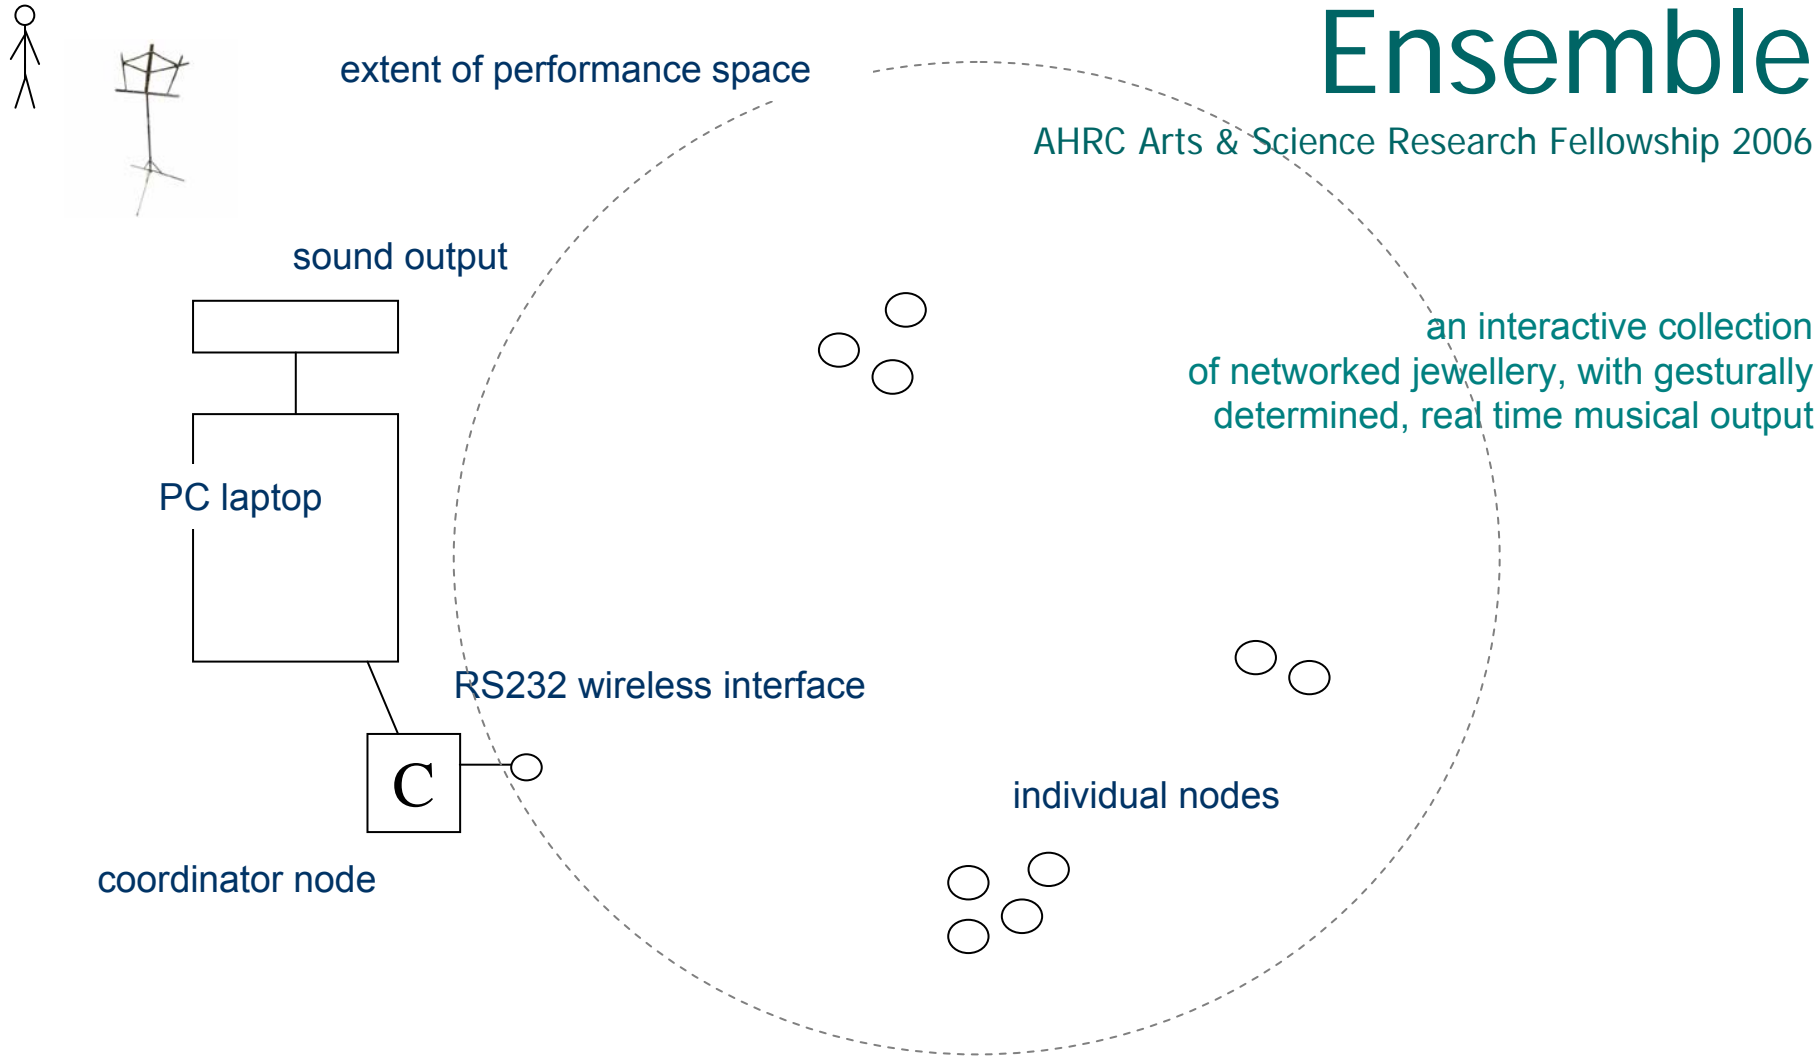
Ensemble

AHRC Arts & Science Research Fellowship 2006

extent of performance space

sound output

an interactive collection of networked jewellery, with gesturally determined, real time musical output

PC laptop

RS232 wireless interface

C

individual nodes

coordinator node